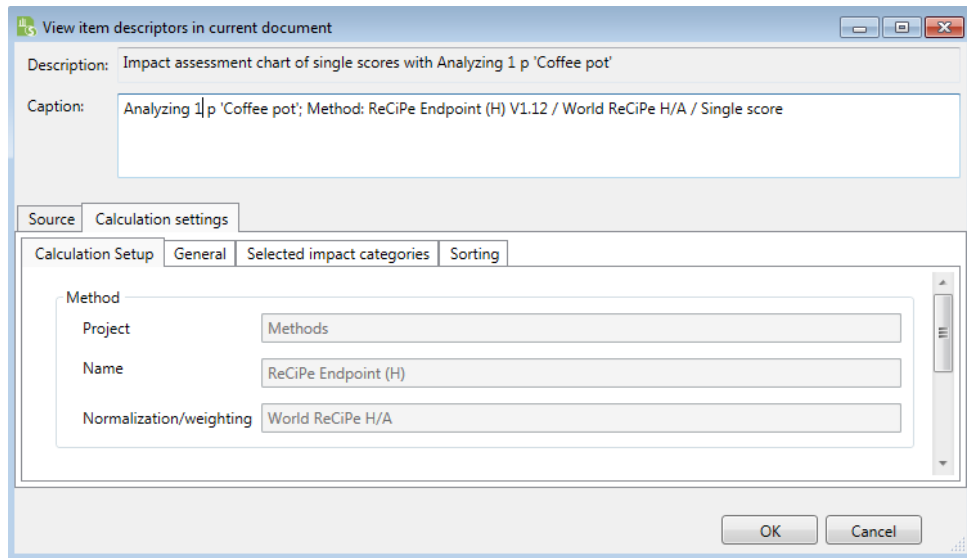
View item descriptors in current document

Description: Impact assessment chart of single scores with Analyzing 1 p 'Coffee pot'

Caption: Analyzing 1 p 'Coffee pot'; Method: ReCiPe Endpoint (H) V1.12 / World ReCiPe H/A / Single score

Source | Calculation settings

Calculation Setup | General | Selected impact categories | Sorting

Method

Project | Methods

Name | ReCiPe Endpoint (H)

Normalization/weighting | World ReCiPe H/A

OK | Cancel